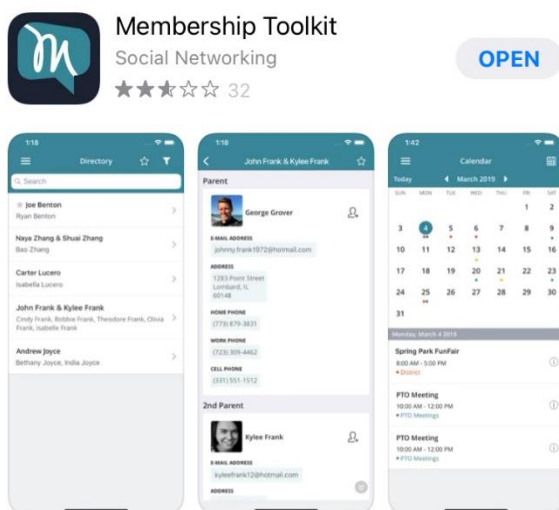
Membership Toolkit
Social Networking
32
OPEN

1:18
Directory
Search
Joe Benton
Ryan Benton
Naya Zhang & Shuai Zhang
Bao Zhang
Carter Lucero
Isabella Lucero
John Frank & Kylee Frank
Cindy Frank, Bobbie Frank, Theodore Frank, Olivia Frank, Isabelle Frank
Andrew Joyce
Bethany Joyce, India Joyce

1:18
John Frank & Kylee Frank
Parent
George Grover
E-MAIL ADDRESS
johnny.frank1972@hotmail.com
ADDRESS
1293 Point Street
Lombard, IL
60148
HOME PHONE
(773) 879-3831
WORK PHONE
(723) 309-4462
CELL PHONE
(331) 551-1512
2nd Parent
Kylee Frank
E-MAIL ADDRESS
kyleefrank12@hotmail.com
ADDRESS

1:42
Calendar
Today
March 2019
SUN MON TUE WED THU FRI SAT
1 2
3 4 5 6 7 8 9
10 11 12 13 14 15 16
17 18 19 20 21 22 23
24 25 26 27 28 29 30
31
Monday, March 4 2019
Spring Park FunFair
8:00 AM - 5:00 PM
District
PTO Meeting
10:00 AM - 12:00 PM
PTO Meetings
PTO Meeting
10:00 AM - 12:00 PM
PTO Meetings